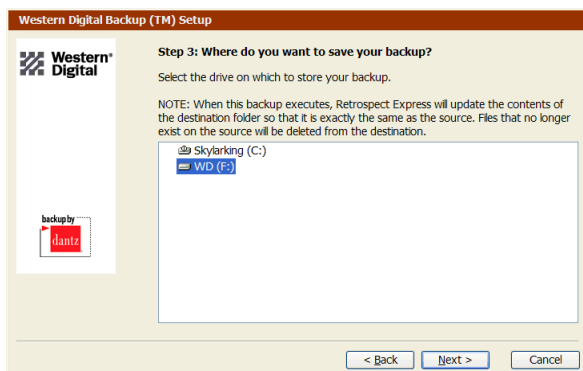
Western Digital Backup (TM) Setup

Western® Digital

backup by dantz

Step 3: Where do you want to save your backup?

Select the drive on which to store your backup.

NOTE: When this backup executes, Retrospect Express will update the contents of the destination folder so that it is exactly the same as the source. Files that no longer exist on the source will be deleted from the destination.

Skylarking (C:)
WD (F:)

< Back
Next >
Cancel